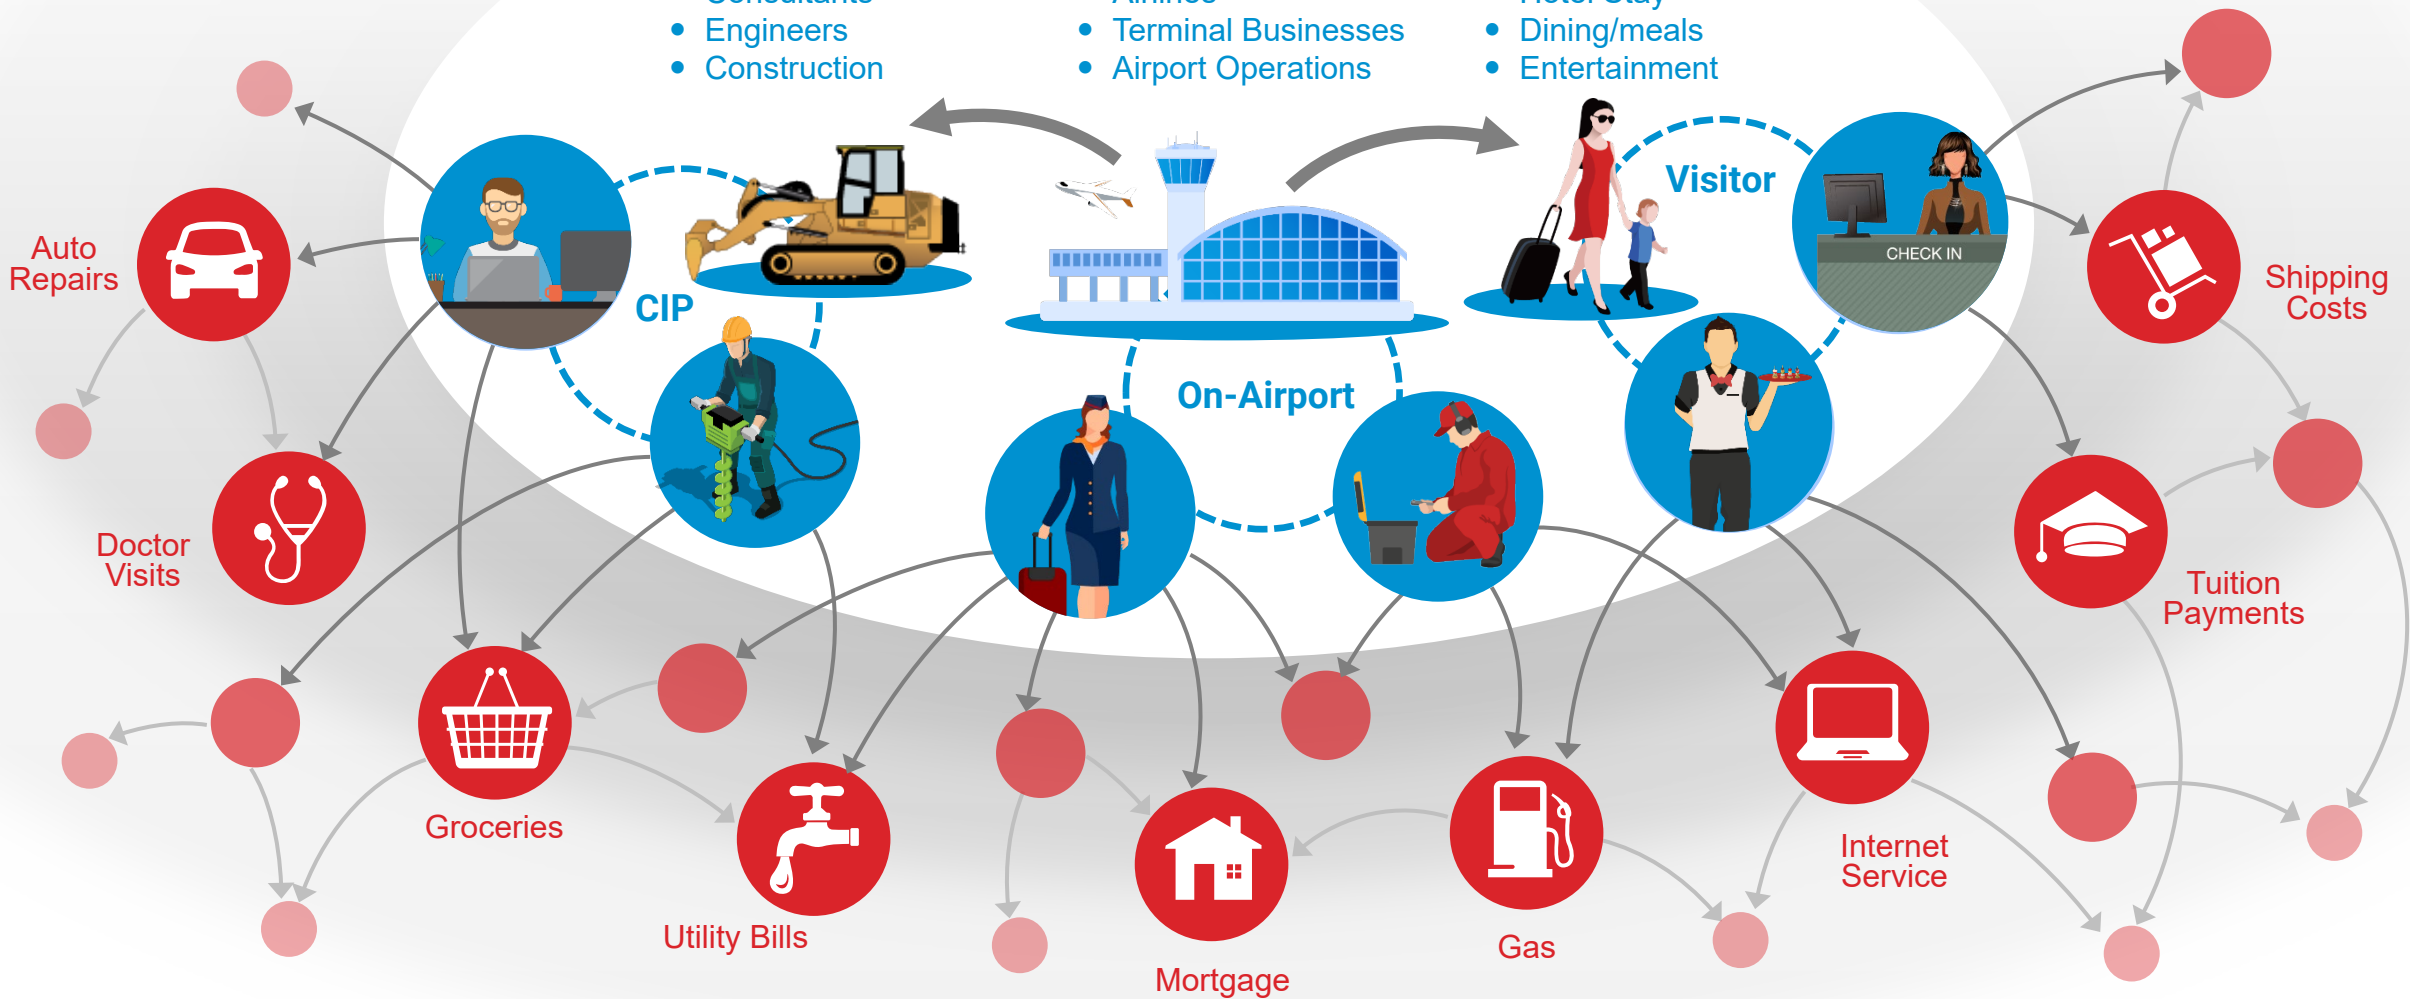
• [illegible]
• Engineers
• Construction

• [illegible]
• Terminal Businesses
• Airport Operations

• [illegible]
• Dining/meals
• Entertainment

Visitor

CHECK IN

CIP

On-Airport

Auto Repairs

Doctor Visits

Shipping Costs

Tuition Payments

Groceries

Utility Bills

Mortgage

Gas

Internet Service